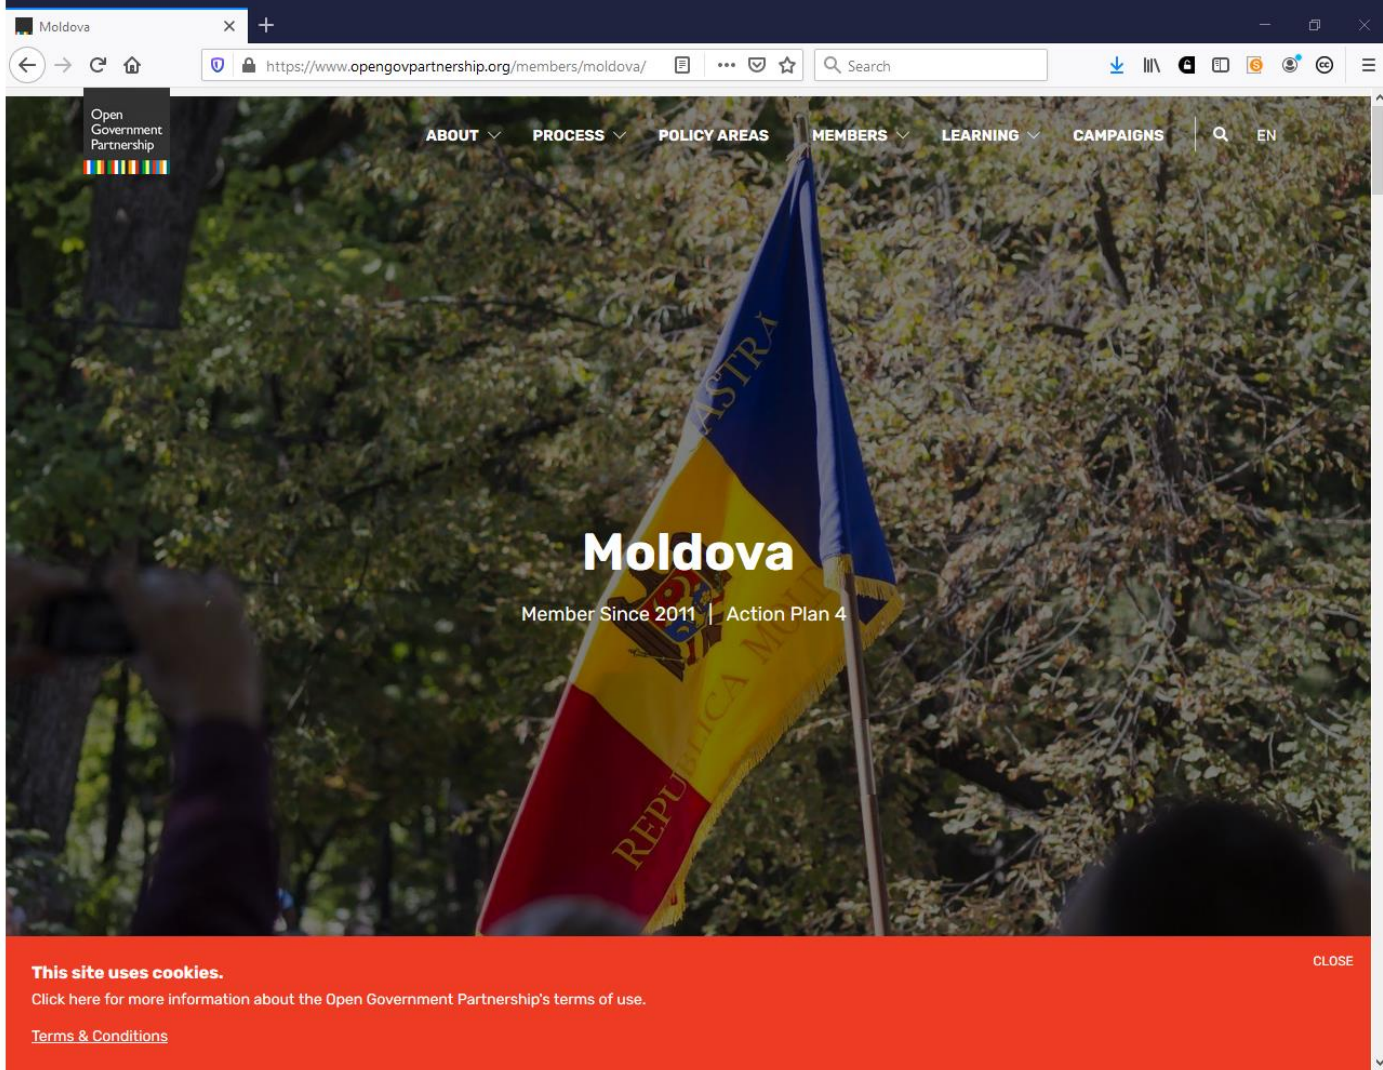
Moldova

https://www.opengovpartnership.org/members/moldova/

Search

Open Government Partnership

ABOUT PROCESS POLICY AREAS MEMBERS LEARNING CAMPAIGNS EN

ASTRA

REPUBLICA MOLD

Moldova

Member Since 2011 | Action Plan 4

This site uses cookies.

Click here for more information about the Open Government Partnership's terms of use.

Terms & Conditions

CLOSE